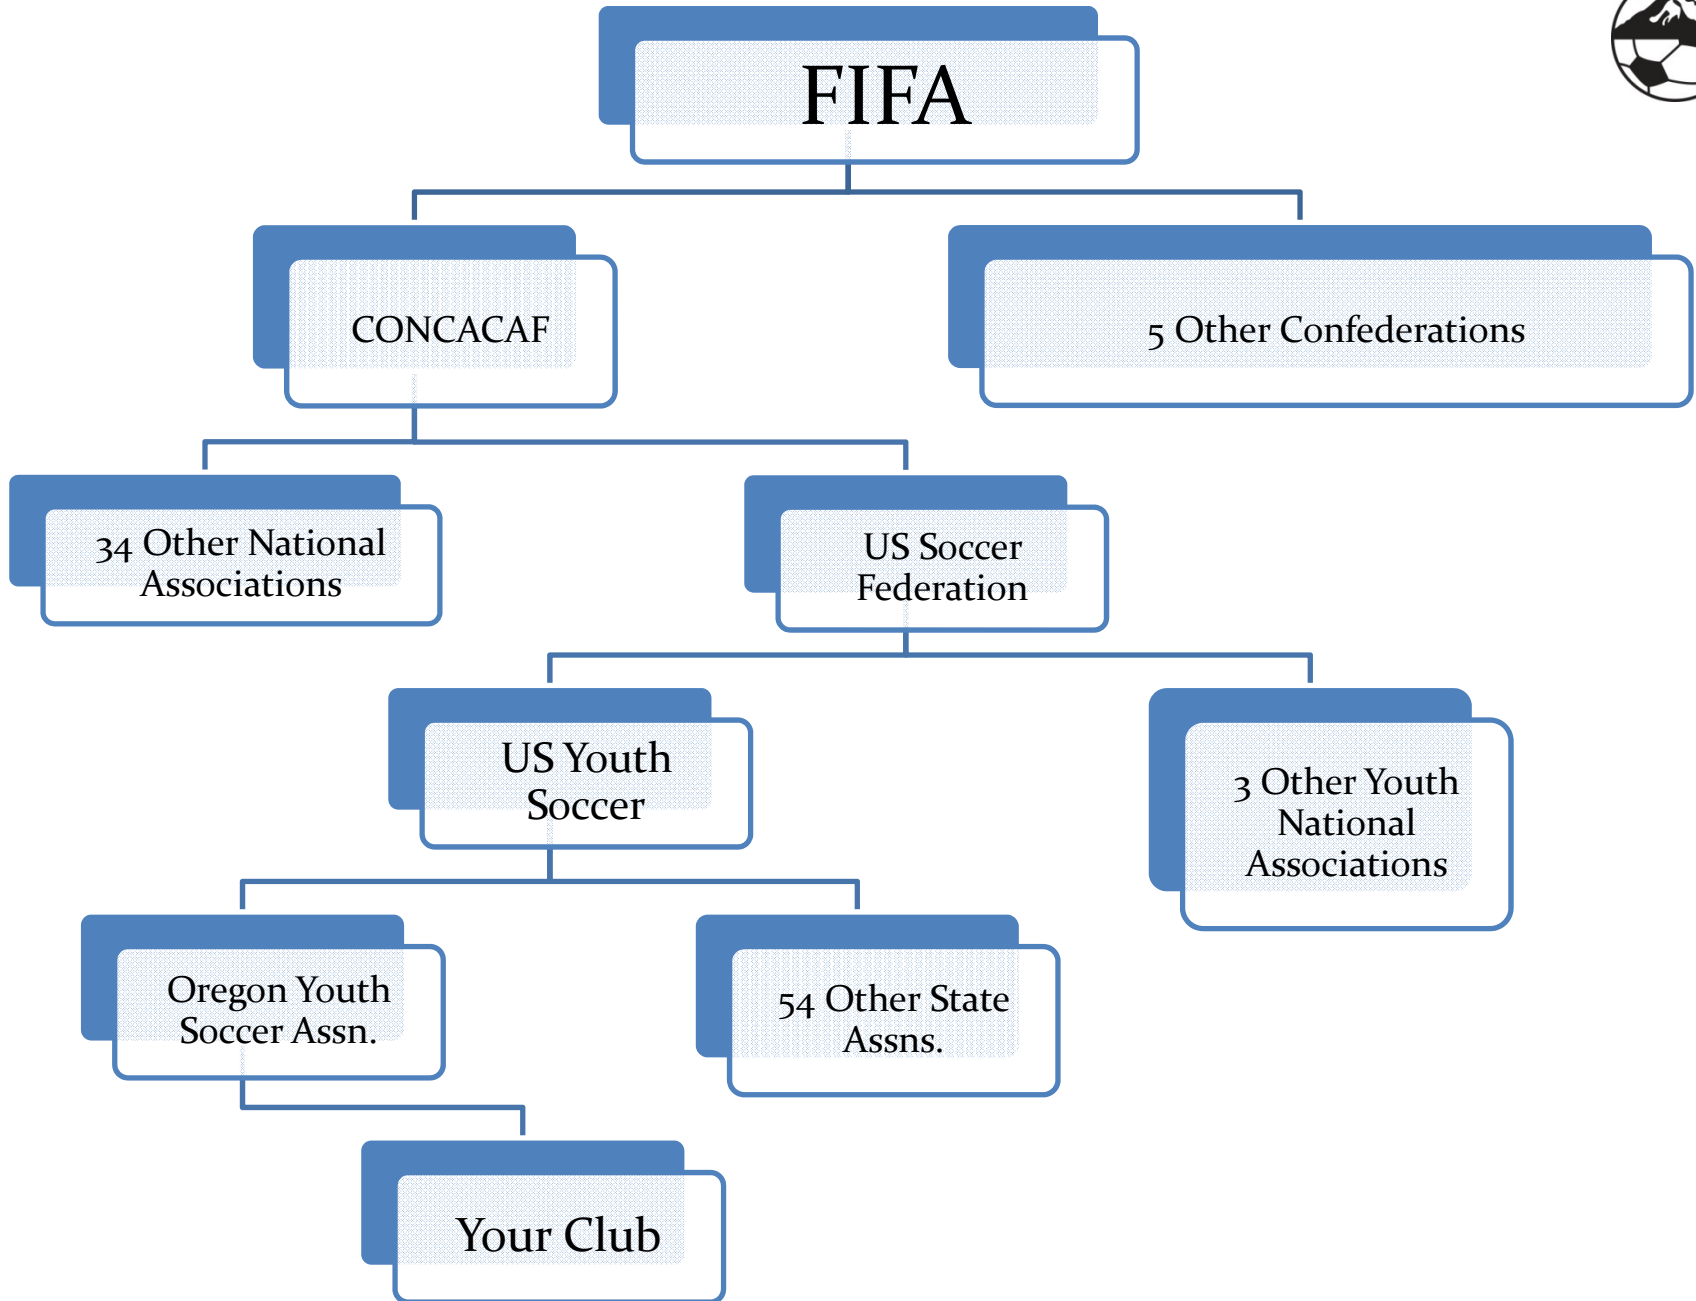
FIFA

CONCACAF

5 Other Confederations

34 Other National Associations

US Soccer Federation

US Youth Soccer

3 Other Youth National Associations

Oregon Youth Soccer Assn.

54 Other State Assns.

Your Club